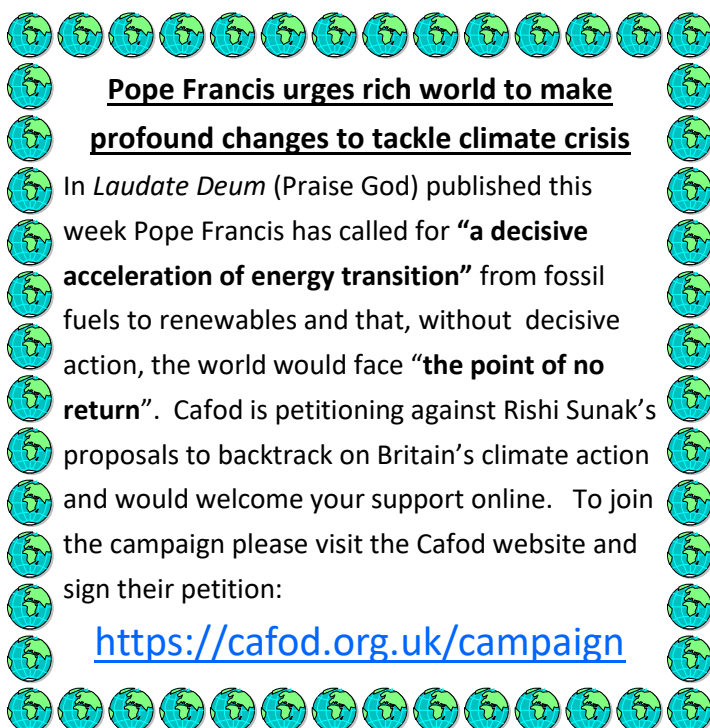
Pope Francis urges rich world to make profound changes to tackle climate crisis

In Laudate Deum (Praise God) published this week Pope Francis has called for **"a decisive acceleration of energy transition"** from fossil fuels to renewables and that, without decisive action, the world would face "**the point of no return**". Cafod is petitioning against Rishi Sunak's proposals to backtrack on Britain's climate action and would welcome your support online. To join the campaign please visit the Cafod website and sign their petition:

https://cafod.org.uk/campaign